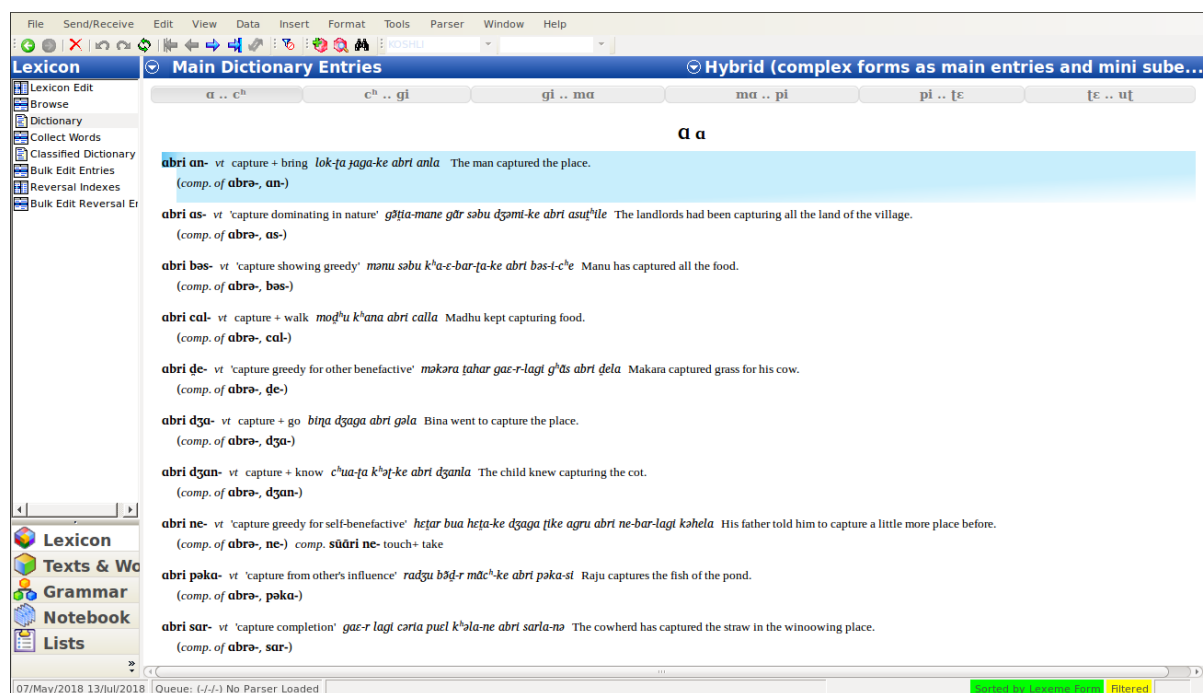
File Send/Receive Edit View Data Insert Format Tools Parser Window Help

KDSHLI

Lexicon
Lexicon Edit
Browse
Dictionary
Collect Words
Classified Dictionary
Bulk Edit Entries
Reversal Indexes
Bulk Edit Reversal Er

Lexicon
Texts & Wo
Grammar
Notebook
Lists

Main Dictionary Entries
Hybrid (complex forms as main entries and mini sube...

ɑ .. cʰ | cʰ .. gi | gi .. mɑ | mɑ .. pi | pi .. ṭɛ | ṭɛ .. uṭ

ɑ ɑ

ɑbri ɑn- vt capture + bring lok-ṭa ɟaga-ke abri anla The man captured the place.
(comp. of ɑbrə-, ɑn-)

ɑbri ɑs- vt 'capture dominating in nature' gāṭia-mane gār səbu dʒəmi-ke abri asuṭʰile The landlords had been capturing all the land of the village.
(comp. of ɑbrə-, ɑs-)

ɑbri bəs- vt 'capture showing greedy' mənu səbu kʰa-ɛ-bar-ṭa-ke abri bəs-i-cʰe Manu has captured all the food.
(comp. of ɑbrə-, bəs-)

ɑbri cal- vt capture + walk moḍʰu kʰana abri calla Madhu kept capturing food.
(comp. of ɑbrə-, cal-)

ɑbri ḍe- vt 'capture greedy for other benefactive' məkəra ṭahar gaɛ-r-lagi gʰãs abri ḍela Makara captured grass for his cow.
(comp. of ɑbrə-, ḍe-)

ɑbri dʒɑ- vt capture + go biṇa dʒaga abri gəla Bina went to capture the place.
(comp. of ɑbrə-, dʒɑ-)

ɑbri dʒɑn- vt capture + know cʰua-ṭa kʰəṭ-ke abri dʒanla The child knew capturing the cot.
(comp. of ɑbrə-, dʒɑn-)

ɑbri ne- vt 'capture greedy for self-benefactive' heṭar bua heṭa-ke dʒaga ṭike agru abri ne-bar-lagi kəhela His father told him to capture a little more place before.
(comp. of ɑbrə-, ne-) comp. sũãri ne- touch+ take

ɑbri pəka- vt 'capture from other's influence' radʒu bəḍ-r mãcʰ-ke abri pəka-si Raju captures the fish of the pond.
(comp. of ɑbrə-, pəkɑ-)

ɑbri sɑr- vt 'capture completion' gaɛ-r lagi cəria puel kʰəla-ne abri sarla-nə The cowherd has captured the straw in the winoowing place.
(comp. of ɑbrə-, sɑr-)

07/May/2018 13/Jul/2018 Queue: (-/-/-) No Parser Loaded | Sorted by Lexeme Form | Filtered